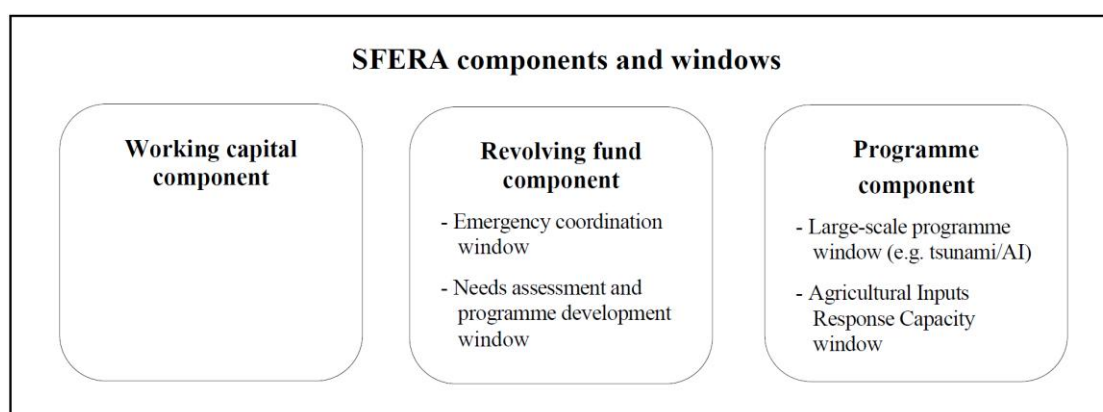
SFERA components and windows

Working capital component

Revolving fund component

- Emergency coordination window

- Needs assessment and programme development window

Programme component

- Large-scale programme window (e.g. tsunami/AI)

- Agricultural Inputs Response Capacity window